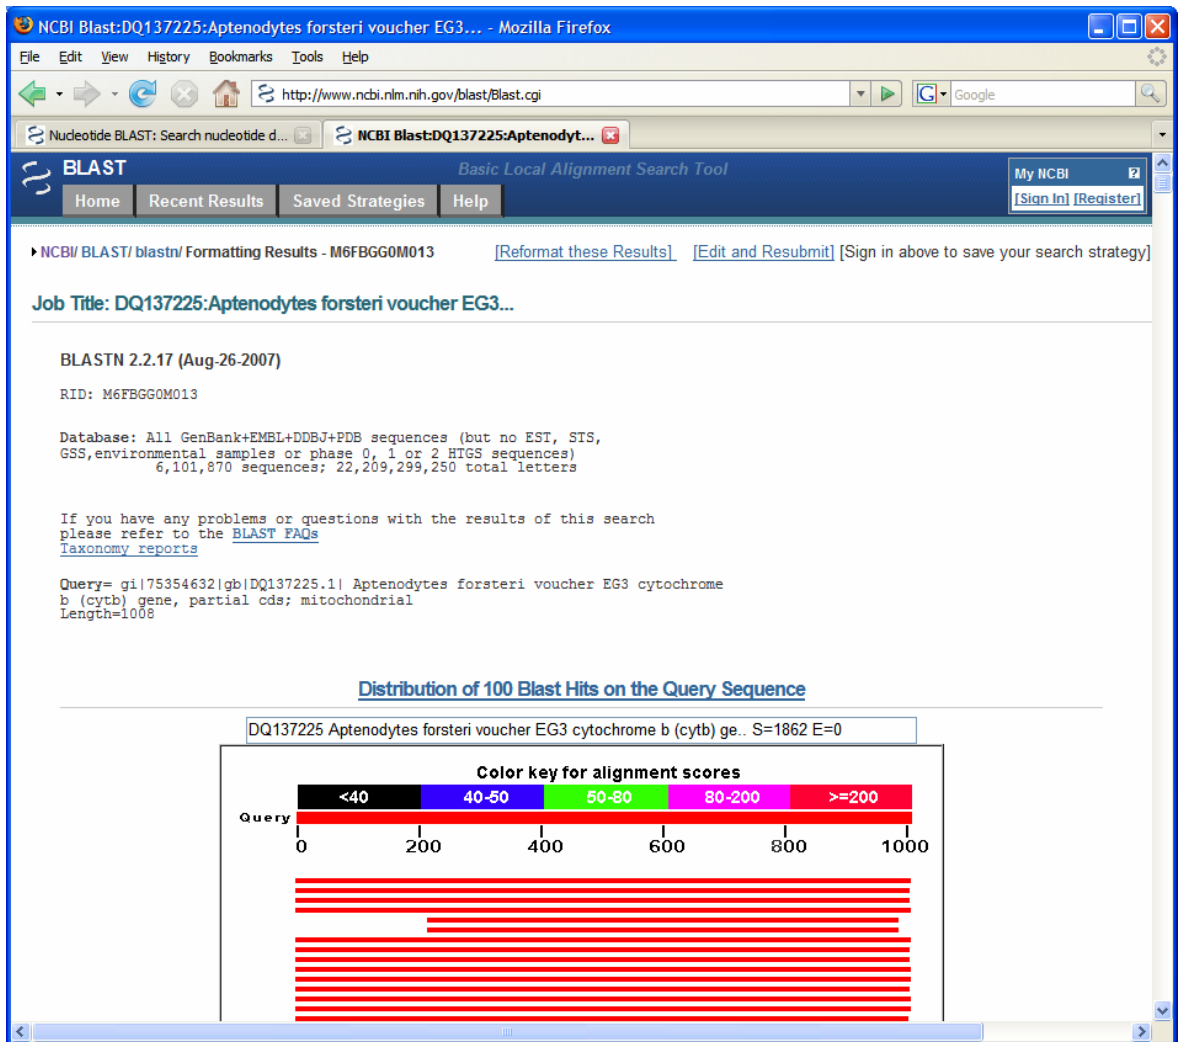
NCBI Blast:DQ137225:Aptenodytes forsteri voucher EG3... - Mozilla Firefox

File Edit View History Bookmarks Tools Help

http://www.ncbi.nlm.nih.gov/blast/Blast.cgi

Google

Nucleotide BLAST: Search nucleotide d...

NCBI Blast:DQ137225:Aptenodyt...

BLAST

Basic Local Alignment Search Tool

My NCBI

[Sign In] [Register]

Home Recent Results Saved Strategies Help

NCBI/ BLAST/ blastn/ Formatting Results - M6FBGG0M013

[Reformat these Results] [Edit and Resubmit] [Sign in above to save your search strategy]

Job Title: DQ137225:Aptenodytes forsteri voucher EG3...

BLASTN 2.2.17 (Aug-26-2007)

RID: M6FBGG0M013

Database: All GenBank+EMBL+DDBJ+PDB sequences (but no EST, STS, GSS,environmental samples or phase 0, 1 or 2 HTGS sequences)
6,101,870 sequences; 22,209,299,250 total letters

If you have any problems or questions with the results of this search please refer to the BLAST FAQs
Taxonomy reports

Query= gi|75354632|gb|DQ137225.1| Aptenodytes forsteri voucher EG3 cytochrome b (cytb) gene, partial cds; mitochondrial
Length=1008

Distribution of 100 Blast Hits on the Query Sequence

DQ137225 Aptenodytes forsteri voucher EG3 cytochrome b (cytb) ge.. S=1862 E=0

Color key for alignment scores

| <40 | 40-50 | 50-80 | 80-200 | >=200 |
|---|---|---|---|---|

Query

0 200 400 600 800 1000